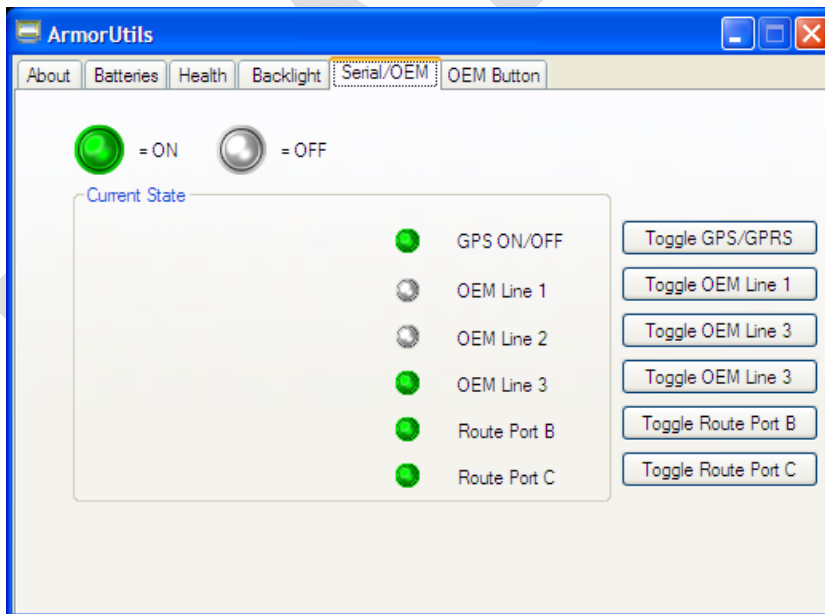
ArmorUtils

About | Batteries | Health | Backlight | Serial/OEM | OEM Button

= ON = OFF

Current State

GPS ON/OFF
OEM Line 1
OEM Line 2
OEM Line 3
Route Port B
Route Port C

Toggle GPS/GPRS
Toggle OEM Line 1
Toggle OEM Line 3
Toggle OEM Line 3
Toggle Route Port B
Toggle Route Port C